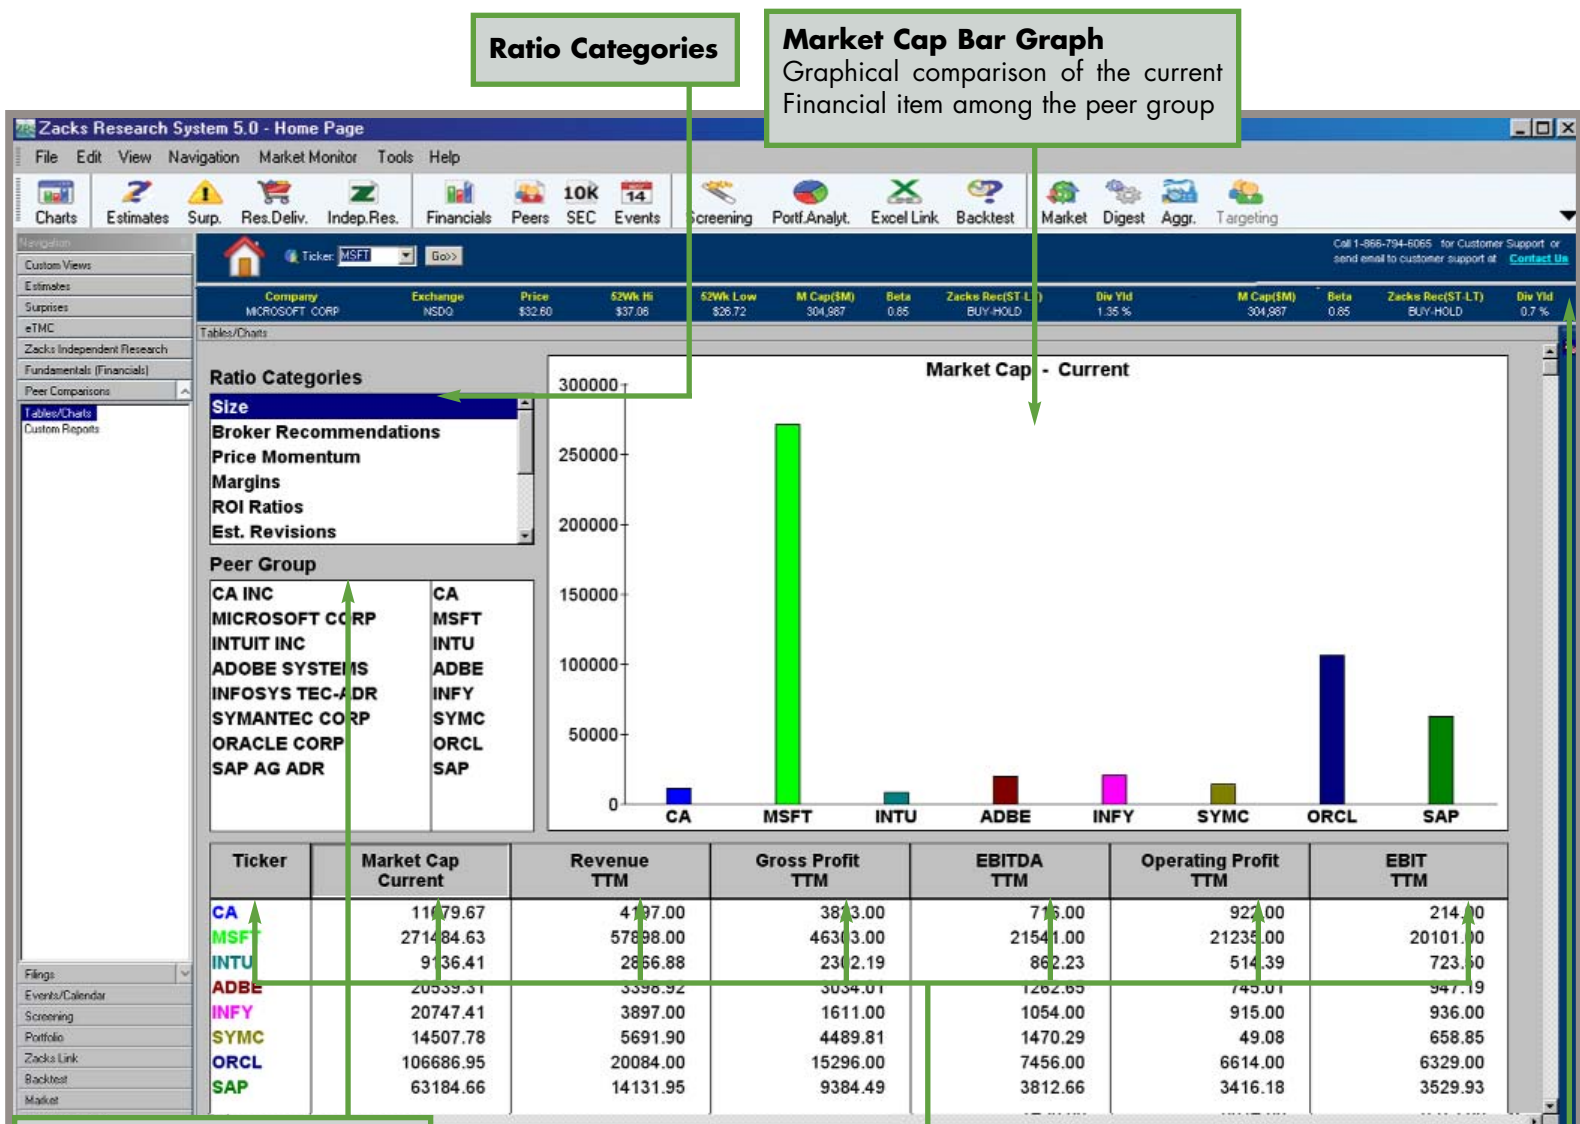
Ratio Categories

Market Cap Bar Graph
Graphical comparison of the current Financial item among the peer group

Zacks Research System 5.0 - Home Page

File Edit View Navigation Market Monitor Tools Help

Charts Estimates Surp. Res.Deliv. Indep.Res. Financials Peers 10K SEC 14 Events Screening Portf.Analyt. Excel Link Backtest Market Digest Aggr. Targeting

Navigation
Custom Views
Estimates
Surprises
eTMC
Zacks Independent Research
Fundamentals (Financials)
Peer Comparisons
Tables/Charts
Custom Reports

Ticker: MSFT Go>>

Call 1-866-794-6065 for Customer Support or send email to customer support at Contact Us

| Company | Exchange | Price | 52Wk Hi | 52Wk Low | M Cap($M) | Beta | Zacks Rec(ST-LT) | Div Yld | M Cap($M) | Beta | Zacks Rec(ST-LT) | Div Yld |
|---|---|---|---|---|---|---|---|---|---|---|---|---|
| MICROSOFT CORP | NSDQ | $32.60 | $37.06 | $26.72 | 304,987 | 0.85 | BUY-HOLD | 1.35 % | 304,987 | 0.85 | BUY-HOLD | 0.7 % |

Tables/Charts

Ratio Categories
Size
Broker Recommendations
Price Momentum
Margins
ROI Ratios
Est. Revisions

Peer Group
| CA INC | CA |
|---|---|
| MICROSOFT CORP | MSFT |
| INTUIT INC | INTU |
| ADOBE SYSTEMS | ADBE |
| INFOSYS TEC-ADR | INFY |
| SYMANTEC CORP | SYMC |
| ORACLE CORP | ORCL |
| SAP AG ADR | SAP |

Market Cap - Current
300000
250000
200000
150000
100000
50000
0
CA MSFT INTU ADBE INFY SYMC ORCL SAP

| Ticker | Market Cap Current | Revenue TTM | Gross Profit TTM | EBITDA TTM | Operating Profit TTM | EBIT TTM |
|---|---|---|---|---|---|---|
| CA | 11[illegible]79.67 | 4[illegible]97.00 | 38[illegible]3.00 | 7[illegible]5.00 | 92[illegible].00 | 214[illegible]0 |
| MSFT | 271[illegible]84.63 | 57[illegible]98.00 | 463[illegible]3.00 | 215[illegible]1.00 | 2123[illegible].00 | 20101.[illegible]0 |
| INTU | 9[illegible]36.41 | 2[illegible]66.88 | 23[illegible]2.19 | 86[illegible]2.23 | 514.39 | 723.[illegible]0 |
| ADBE | 20539.31 | 3398.92 | 3034.01 | 1262.65 | 745.01 | 947.19 |
| INFY | 20747.41 | 3897.00 | 1611.00 | 1054.00 | 915.00 | 936.00 |
| SYMC | 14507.78 | 5691.90 | 4489.81 | 1470.29 | 49.08 | 658.85 |
| ORCL | 106686.95 | 20084.00 | 15296.00 | 7456.00 | 6614.00 | 6329.00 |
| SAP | 63184.66 | 14131.95 | 9384.49 | 3812.66 | 3416.18 | 3529.93 |

Filings
Events/Calendar
Screening
Portfolio
Zacks Link
Backtest
Market